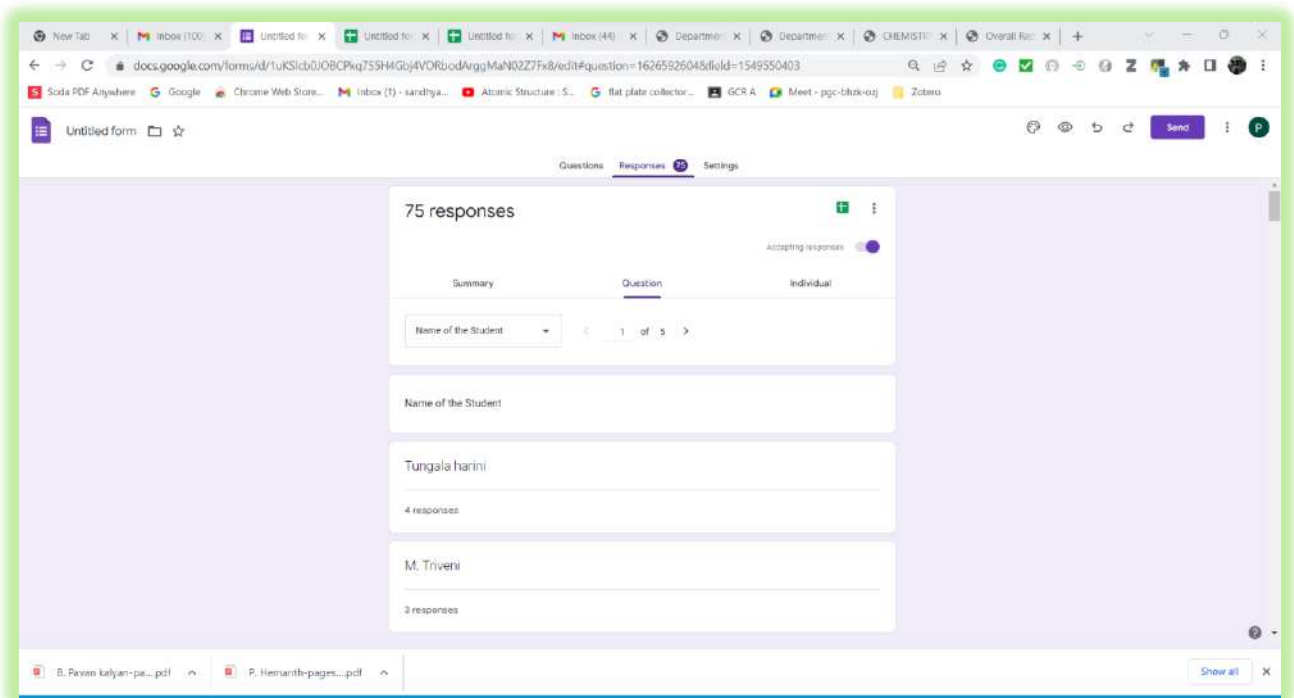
New Tab × | Inbox (100) × | Untitled fo × | Untitled fo × | Untitled fo × | Inbox (44) × | Departmen × | Departmen × | CHEMISTI × | Overall Re × | +

docs.google.com/forms/d/1uKSlcb0JOBCPkq7S5H4Gbj4VORbodArggMaN02Z7Fx8/edit#question=1626592604&field=1549550403

Soda PDF Anywhere | Google | Chrome Web Store... | Inbox (1) - sandhya... | Atomic Structure : S... | flat plate collector... | GCR A | Meet - pgc-bbzk-ozj | Zotero

Untitled form

Send

P

Questions | Responses 75 | Settings

75 responses

Accepting responses

Summary | Question | Individual

Name of the Student

1 of 5

Name of the Student

Tungala harini

4 responses

M. Triveni

3 responses

B. Pavan kalyan-pa....pdf

P. Hemanth-pages....pdf

Show all

×